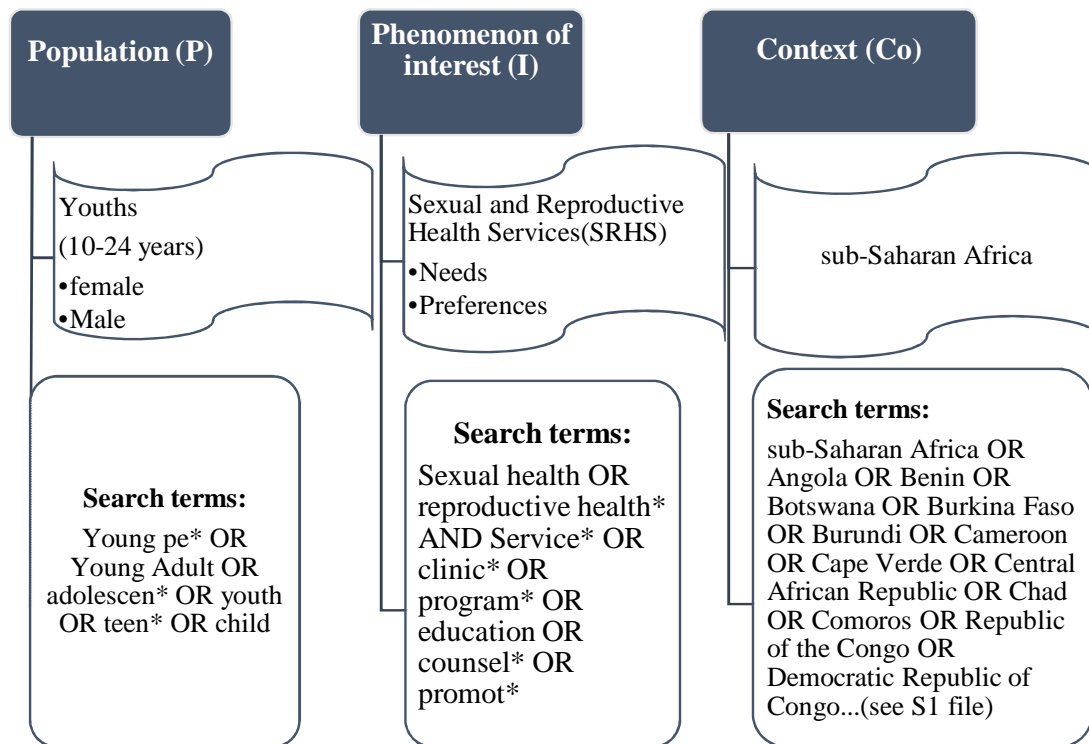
Population (P)

Youths
(10-24 years)
•female
•Male

Search terms:
Young pe* OR Young Adult OR adolescen* OR youth OR teen* OR child

Phenomenon of interest (I)

Sexual and Reproductive Health Services(SRHS)
•Needs
•Preferences

Search terms:
Sexual health OR reproductive health* AND Service* OR clinic* OR program* OR education OR counsel* OR promot*

Context (Co)

sub-Saharan Africa

Search terms:
sub-Saharan Africa OR Angola OR Benin OR Botswana OR Burkina Faso OR Burundi OR Cameroon OR Cape Verde OR Central African Republic OR Chad OR Comoros OR Republic of the Congo OR Democratic Republic of Congo...(see S1 file)